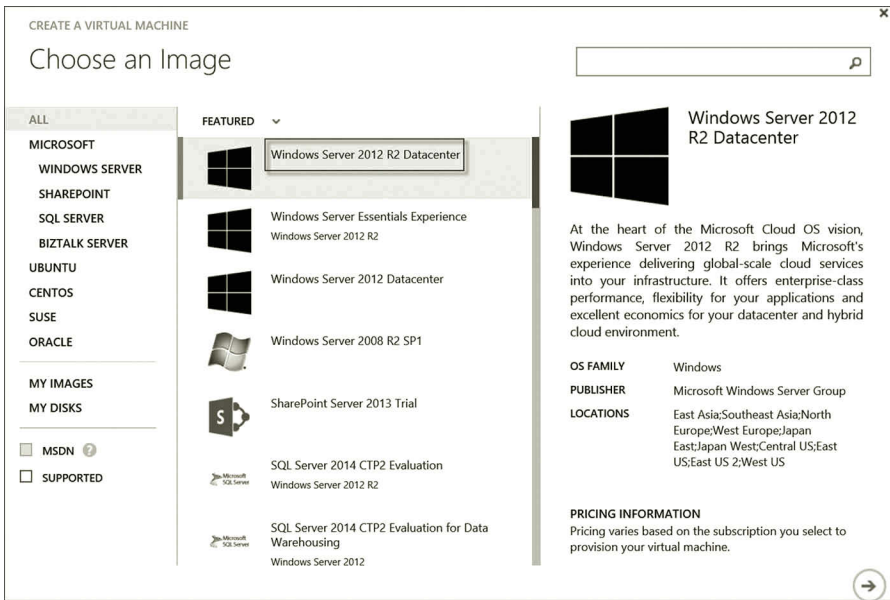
CREATE A VIRTUAL MACHINE

Choose an Image

ALL
MICROSOFT
WINDOWS SERVER
SHAREPOINT
SQL SERVER
BIZTALK SERVER
UBUNTU
CENTOS
SUSE
ORACLE

MY IMAGES
MY DISKS

MSDN
SUPPORTED

FEATURED

Windows Server 2012 R2 Datacenter

Windows Server Essentials Experience
Windows Server 2012 R2

Windows Server 2012 Datacenter

Windows Server 2008 R2 SP1

SharePoint Server 2013 Trial

SQL Server 2014 CTP2 Evaluation
Windows Server 2012 R2

SQL Server 2014 CTP2 Evaluation for Data Warehousing
Windows Server 2012

Windows Server 2012 R2 Datacenter

At the heart of the Microsoft Cloud OS vision, Windows Server 2012 R2 brings Microsoft's experience delivering global-scale cloud services into your infrastructure. It offers enterprise-class performance, flexibility for your applications and excellent economics for your datacenter and hybrid cloud environment.

| OS FAMILY | Windows |
|---|---|
| PUBLISHER | Microsoft Windows Server Group |
| LOCATIONS | East Asia;Southeast Asia;North Europe;West Europe;Japan East;Japan West;Central US;East US;East US 2;West US |

PRICING INFORMATION
Pricing varies based on the subscription you select to provision your virtual machine.